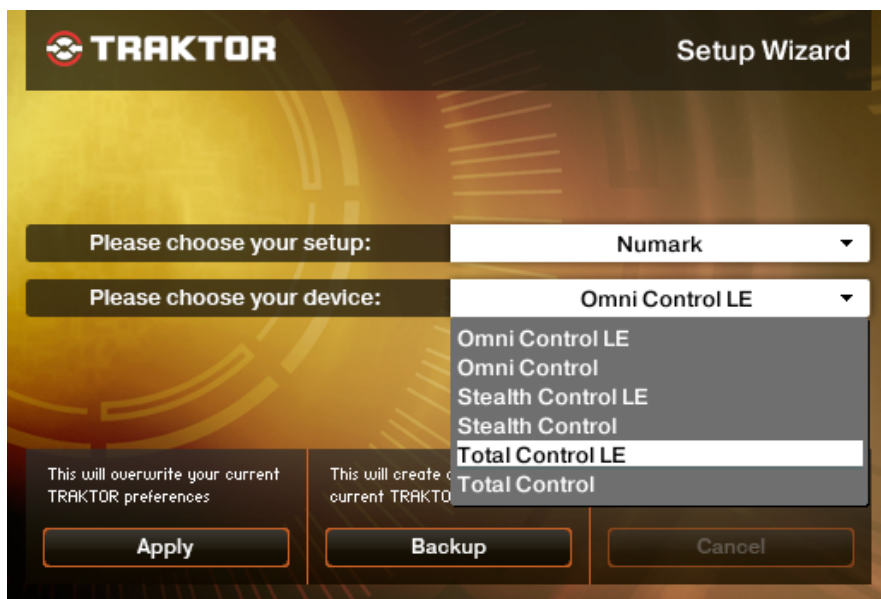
TRAKTOR

Setup Wizard

Please choose your setup:

Numark

Please choose your device:

Omni Control LE

Omni Control LE
Omni Control
Stealth Control LE
Stealth Control
Total Control LE
Total Control

This will overwrite your current TRAKTOR preferences

This will create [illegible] current TRAKTO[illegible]

Apply

Backup

Cancel